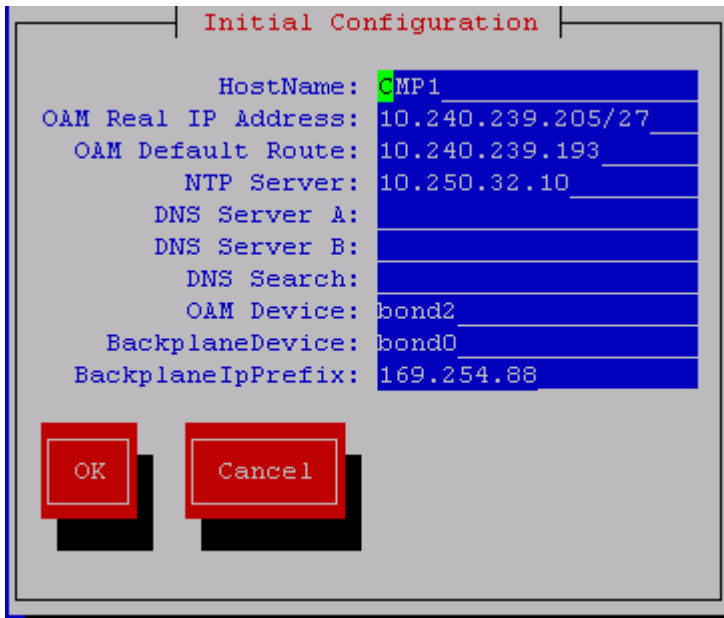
Initial Configuration

HostName: CMP1
OAM Real IP Address: 10.240.239.205/27
OAM Default Route: 10.240.239.193
NTP Server: 10.250.32.10
DNS Server A:
DNS Server B:
DNS Search:
OAM Device: bond2
BackplaneDevice: bond0
BackplaneIpPrefix: 169.254.88

OK

Cancel